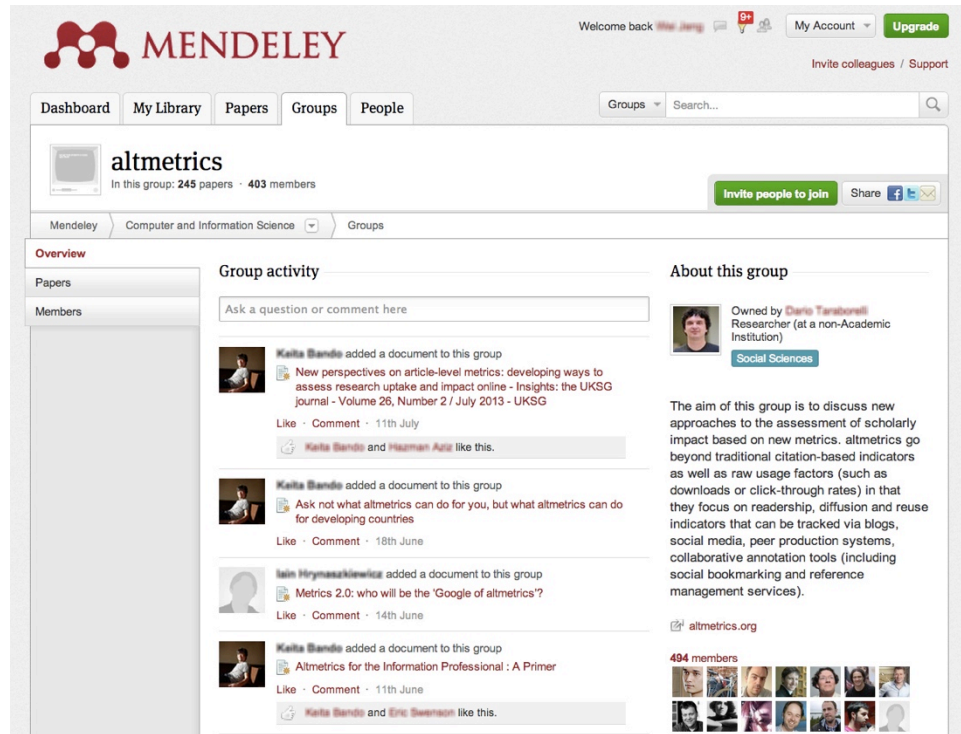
MENDELEY

Welcome back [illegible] 9+ My Account Upgrade

Invite colleagues / Support

Dashboard My Library Papers Groups People

Groups Search...

altmetrics
In this group: 245 papers · 403 members

Invite people to join Share

Mendeley Computer and Information Science Groups

Overview
Papers
Members

Group activity

Ask a question or comment here

Keita Bando added a document to this group
New perspectives on article-level metrics: developing ways to assess research uptake and impact online - Insights: the UKSG journal - Volume 26, Number 2 / July 2013 - UKSG
Like · Comment · 11th July
Keita Bando and Hazman Aziz like this.

Keita Bando added a document to this group
Ask not what altmetrics can do for you, but what altmetrics can do for developing countries
Like · Comment · 18th June

Iain Hrynaszkiewicz added a document to this group
Metrics 2.0: who will be the 'Google of altmetrics'?
Like · Comment · 14th June

Keita Bando added a document to this group
Altmetrics for the Information Professional : A Primer
Like · Comment · 11th June
Keita Bando and Eric Swenson like this.

About this group

Owned by Dario Taraborelli
Researcher (at a non-Academic Institution)
Social Sciences

The aim of this group is to discuss new approaches to the assessment of scholarly impact based on new metrics. altmetrics go beyond traditional citation-based indicators as well as raw usage factors (such as downloads or click-through rates) in that they focus on readership, diffusion and reuse indicators that can be tracked via blogs, social media, peer production systems, collaborative annotation tools (including social bookmarking and reference management services).

altmetrics.org

494 members